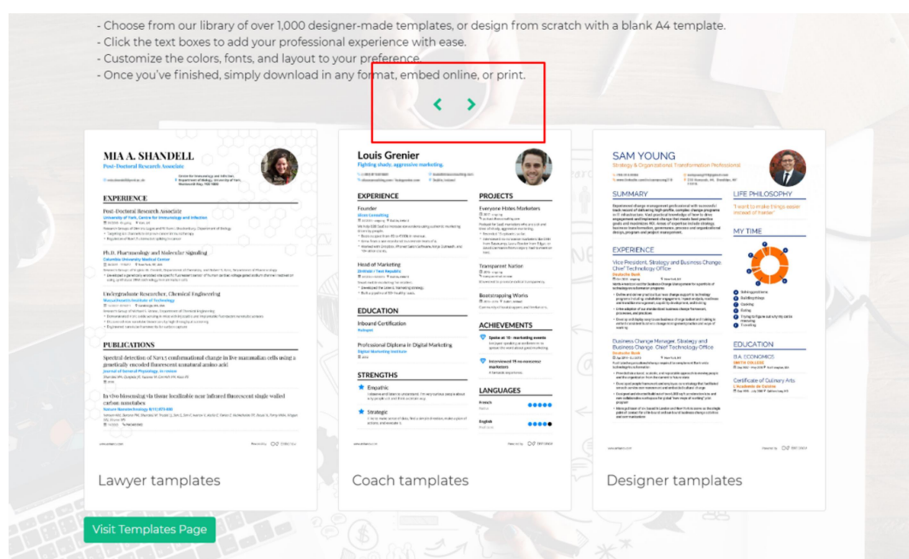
- Choose from our library of over 1,000 designer-made templates, or design from scratch with a blank A4 template.
- Click the text boxes to add your professional experience with ease.
- Customize the colors, fonts, and layout to your preference.
- Once you've finished, simply download in any format, embed online, or print.

MIA A. SHANDELL
Post-Doctoral Research Associate

EXPERIENCE
Post-Doctoral Research Associate
Ph.D. Pharmacology and Molecular Signaling
Undergraduate Researcher, Chemical Engineering

PUBLICATIONS

Lawyer templates

Louis Grenier
Fighting chaotic aggressive marketing

EXPERIENCE
Founder
Head of Marketing

EDUCATION
Inbound Certification
Professional Diploma in Digital Marketing

STRENGTHS
Empathic
Strategic

PROJECTS
Everyone Hates Marketers
Transparent Nation
Bootstrapping Works

ACHIEVEMENTS

LANGUAGES
French
English

Coach templates

SAM YOUNG
Strategy & Organizational Transformation Professional

SUMMARY

EXPERIENCE
Vice President, Strategy and Business Change; Chief Technology Office
Business Change Manager, Strategy and Business Change; Chief Technology Office

LIFE PHILOSOPHY
MY TIME
EDUCATION
B.A. ECONOMICS
Certificate of Culinary Arts

Designer templates

Visit Templates Page